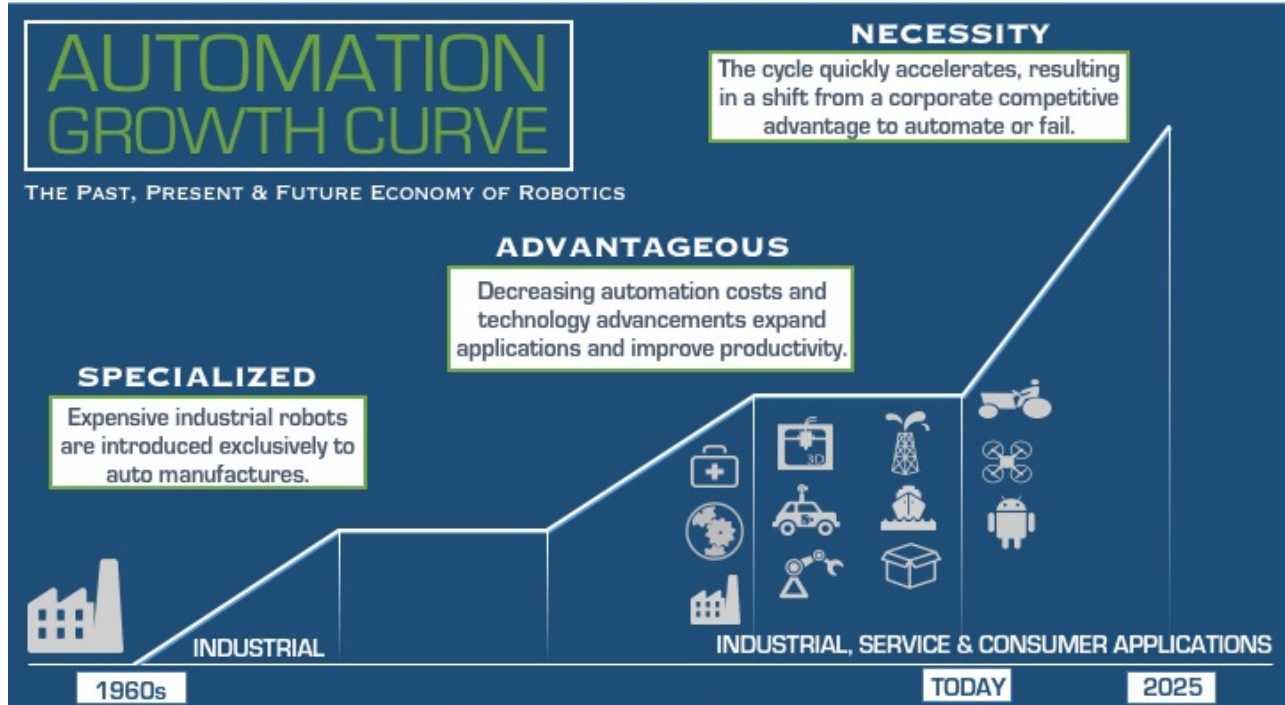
AUTOMATION GROWTH CURVE

The Past, Present & Future Economy of Robotics

NECESSITY

The cycle quickly accelerates, resulting in a shift from a corporate competitive advantage to automate or fail.

ADVANTAGEOUS

Decreasing automation costs and technology advancements expand applications and improve productivity.

SPECIALIZED

Expensive industrial robots are introduced exclusively to auto manufactures.

3D

INDUSTRIAL

INDUSTRIAL, SERVICE & CONSUMER APPLICATIONS

1960s

TODAY

2025